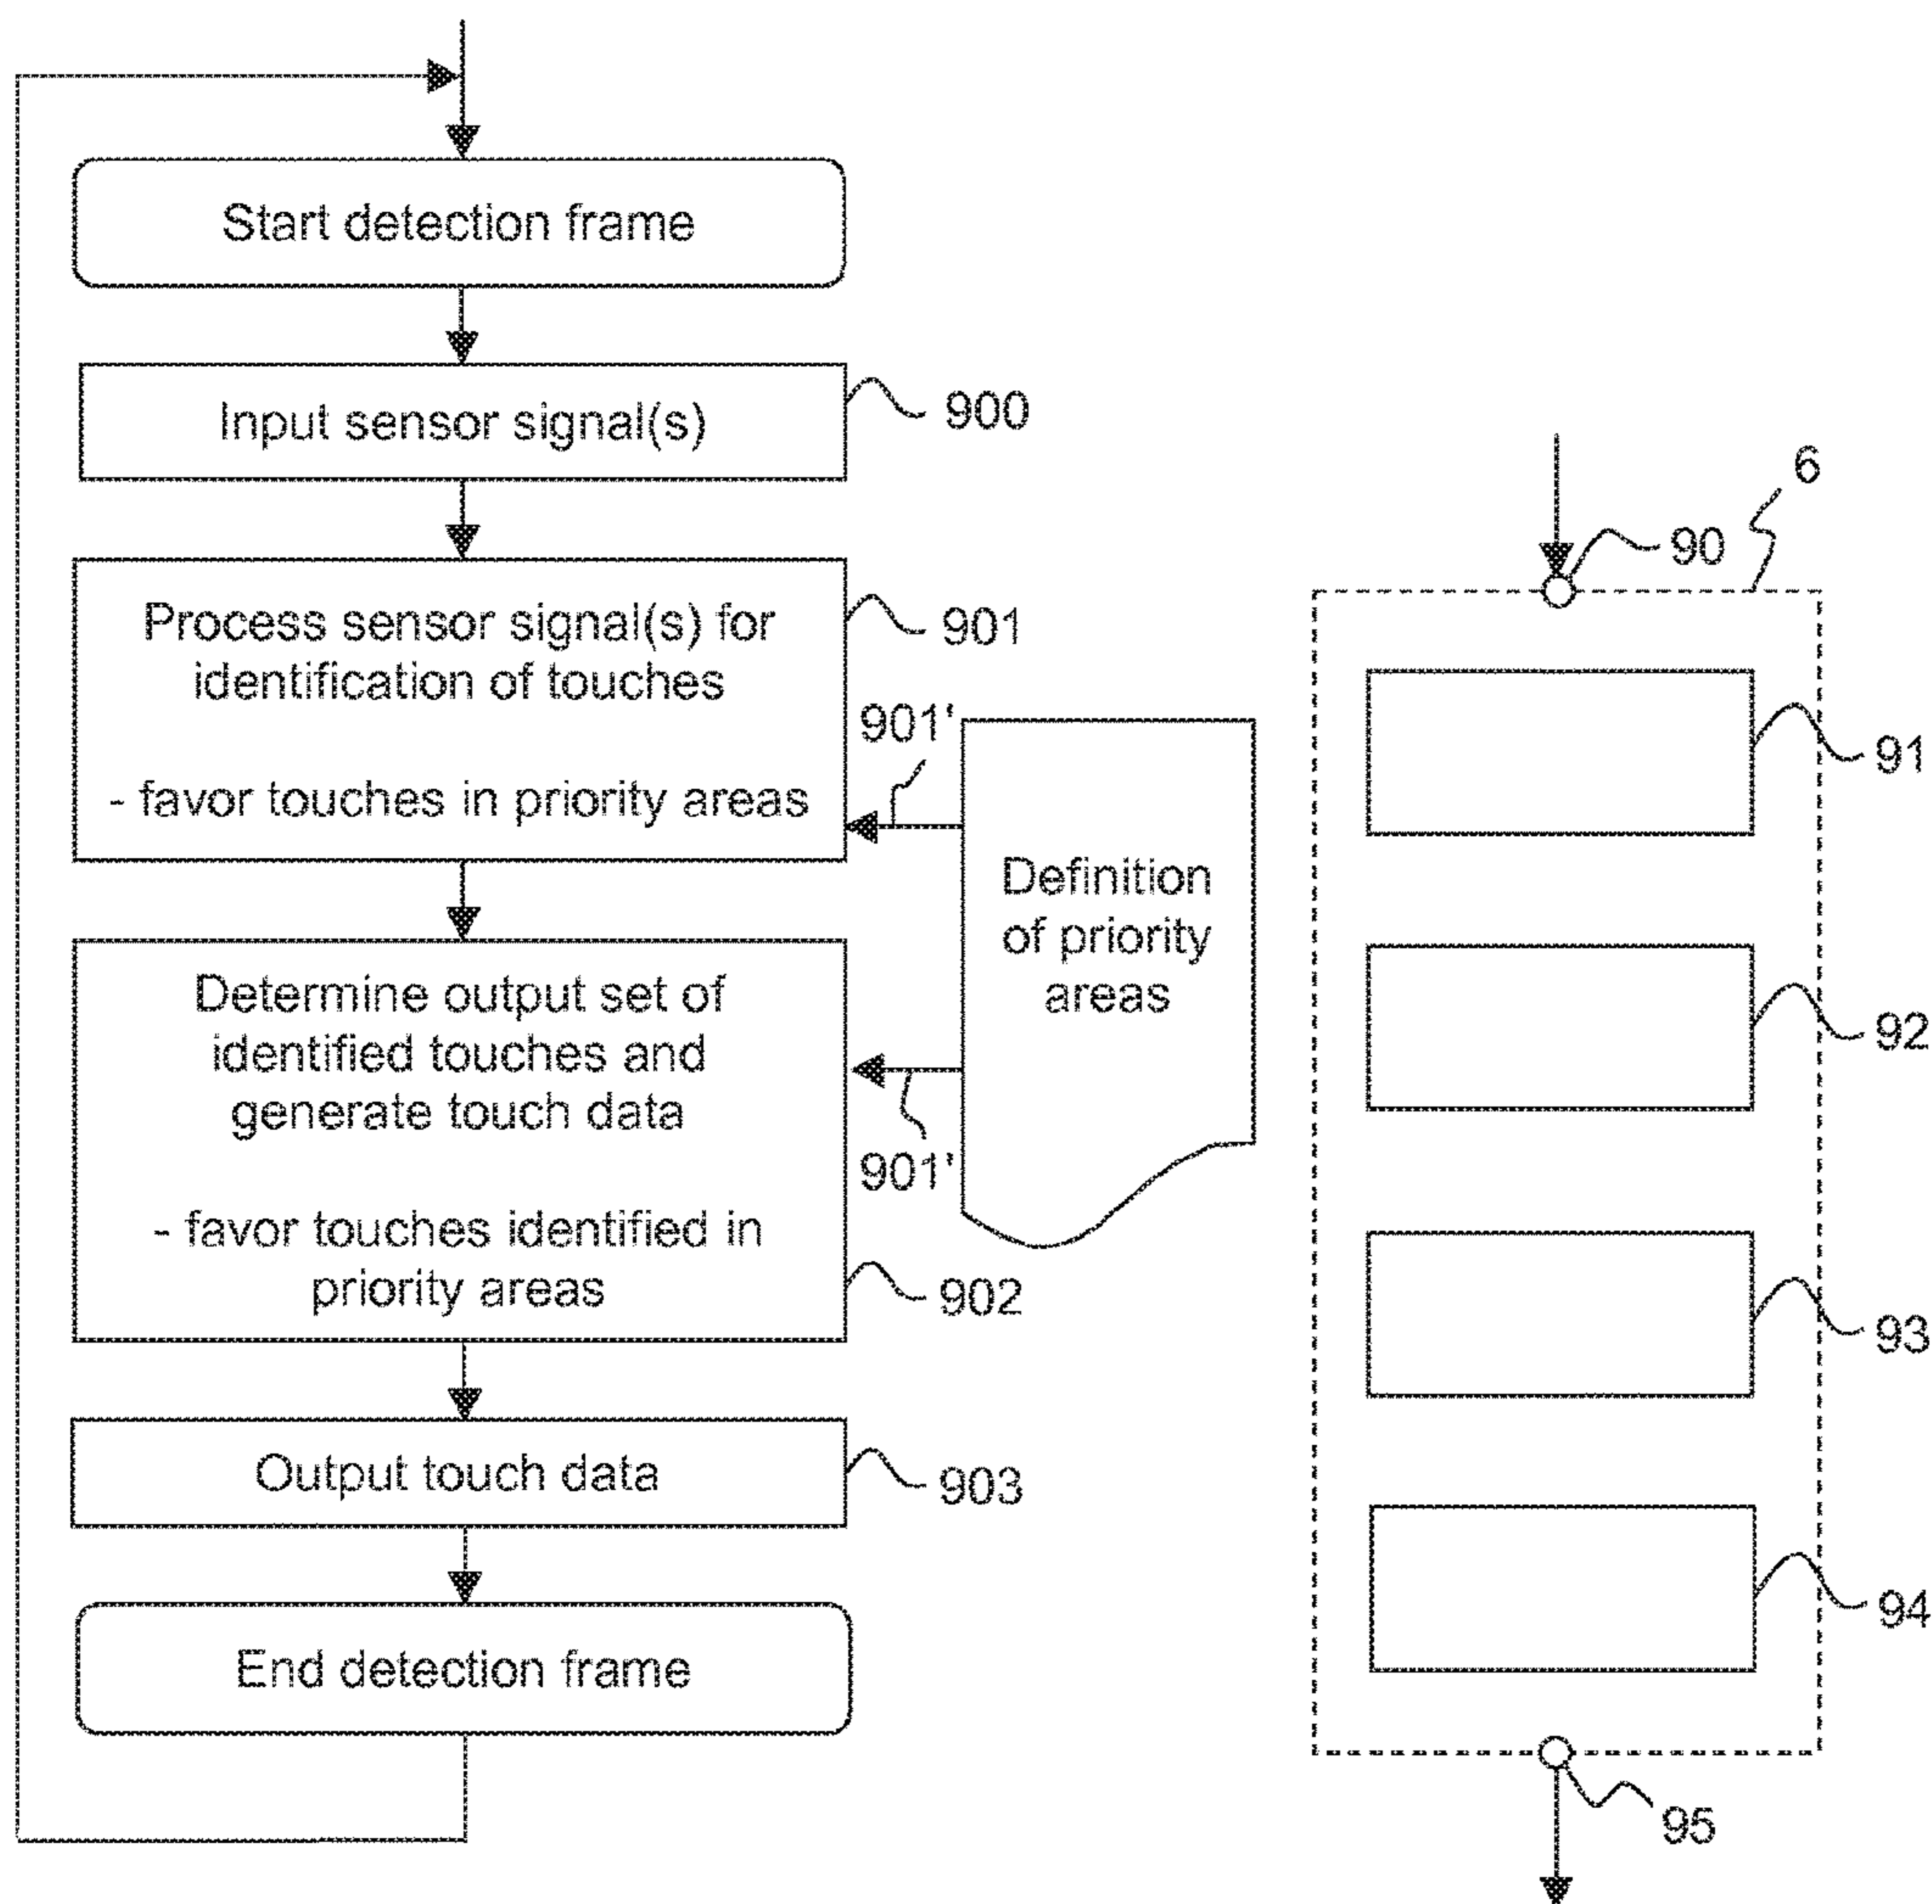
Start detection frame

Input sensor signal(s)

900

Process sensor signal(s) for identification of touches

- favor touches in priority areas

901

901'

Definition of priority areas

Determine output set of identified touches and generate touch data

- favor touches identified in priority areas

901'

902

Output touch data

903

End detection frame

6

90

91

92

93

94

95